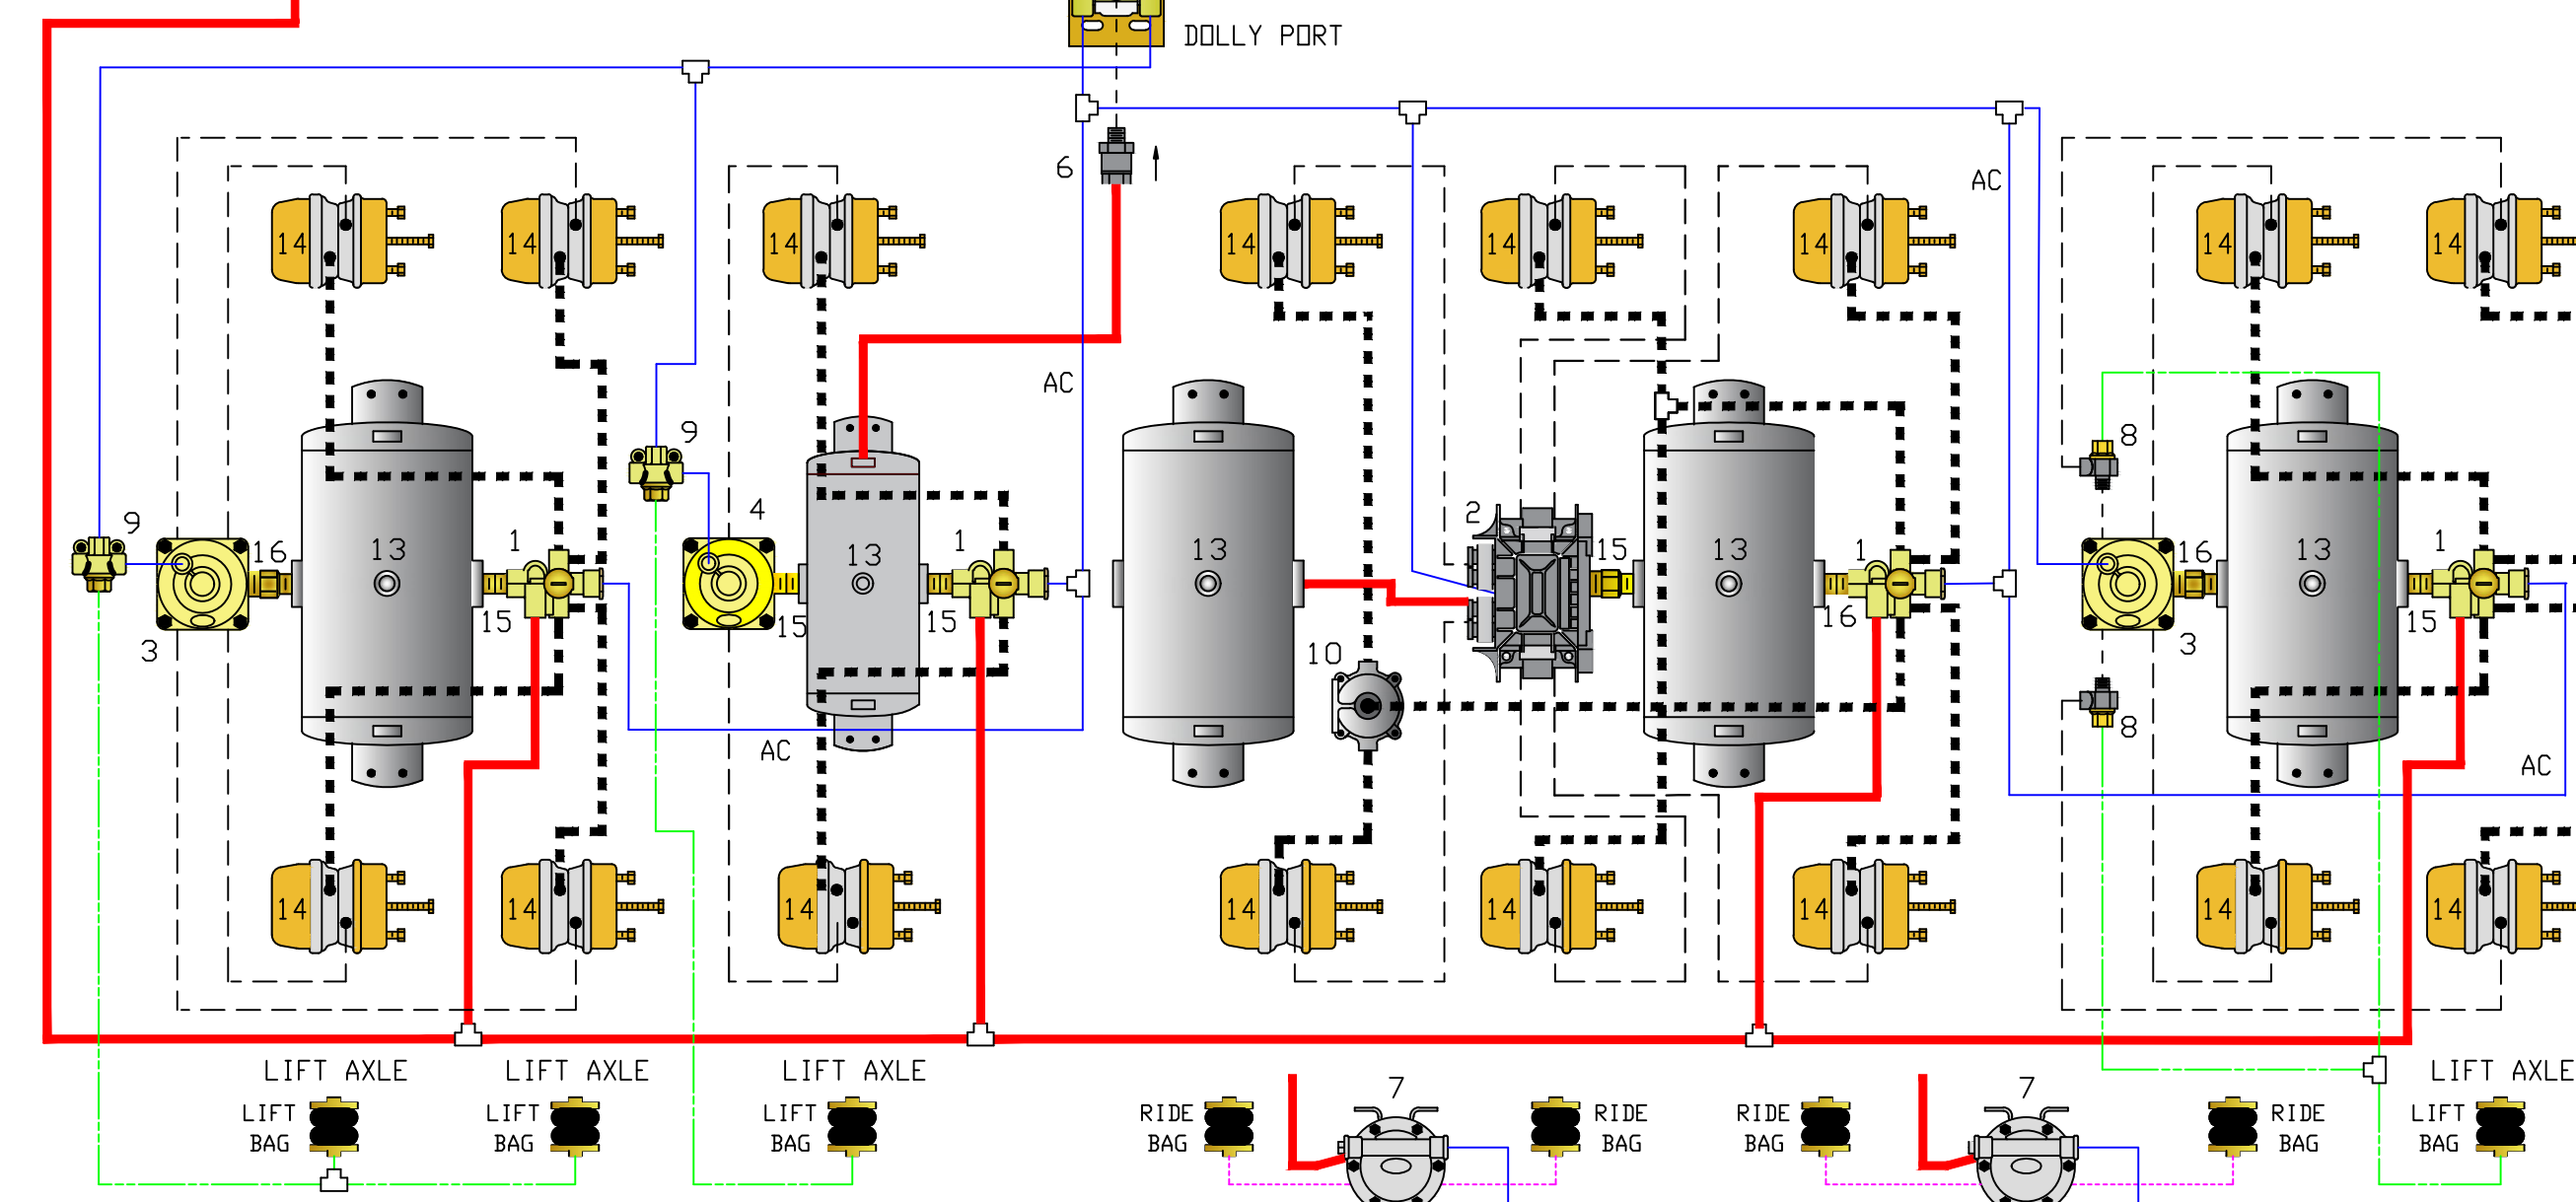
DOLLY PORT

6

AC

AC

AC

AC

9

9

4

2

8

8

16

13

1

3

15

13

1

15

15

13

10

15

13

1

16

16

13

1

3

15

14 14 14 14 14 14 14 14

14 14 14 14 14 14 14 14

LIFT AXLE
LIFT BAG

LIFT AXLE
LIFT BAG

LIFT AXLE
LIFT BAG

RIDE BAG

7

RIDE BAG

RIDE BAG

7

RIDE BAG

LIFT AXLE
LIFT BAG